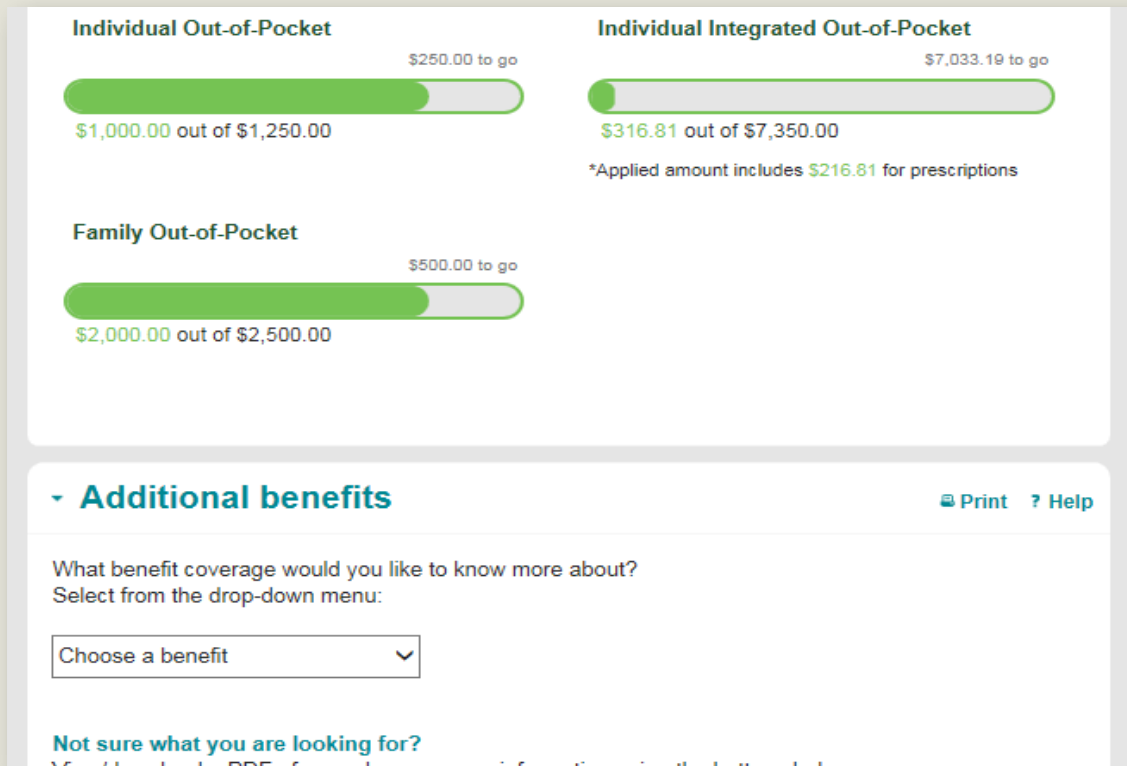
Individual Out-of-Pocket

$250.00 to go

$1,000.00 out of $1,250.00

Individual Integrated Out-of-Pocket

$7,033.19 to go

$316.81 out of $7,350.00

*Applied amount includes $216.81 for prescriptions

Family Out-of-Pocket

$500.00 to go

$2,000.00 out of $2,500.00

Additional benefits

Print ? Help

What benefit coverage would you like to know more about?
Select from the drop-down menu:

Choose a benefit

Not sure what you are looking for?

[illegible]